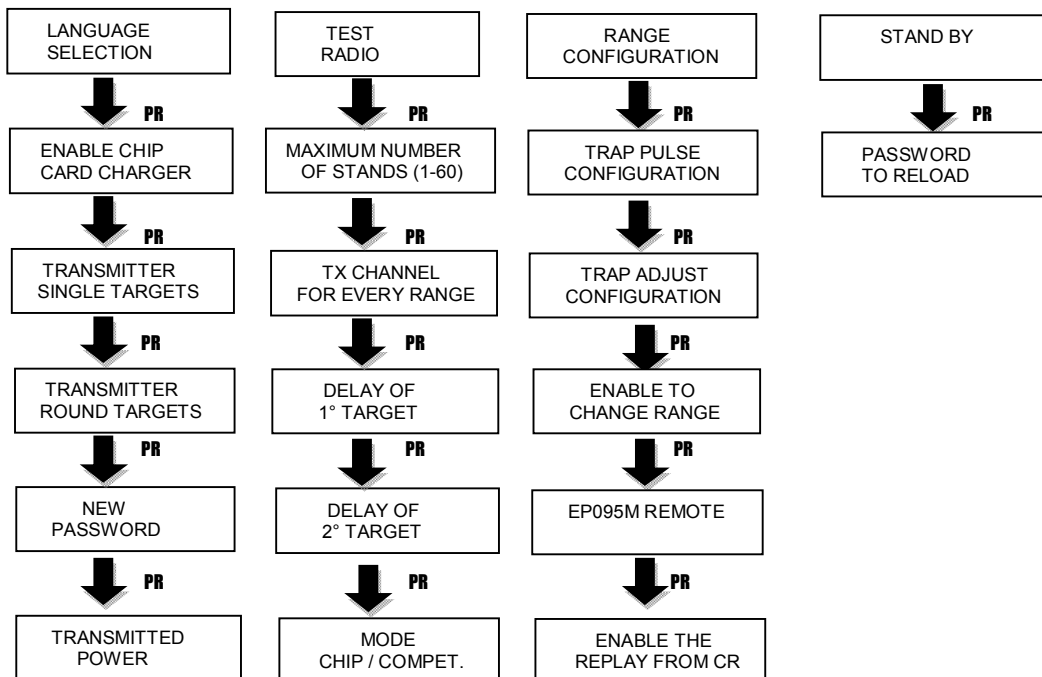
LANGUAGE SELECTION

PR

ENABLE CHIP CARD CHARGER

PR

TRANSMITTER SINGLE TARGETS

PR

TRANSMITTER ROUND TARGETS

PR

NEW PASSWORD

PR

TRANSMITTED POWER

TEST RADIO

PR

MAXIMUM NUMBER OF STANDS (1-60)

PR

TX CHANNEL FOR EVERY RANGE

PR

DELAY OF 1° TARGET

PR

DELAY OF 2° TARGET

PR

MODE CHIP / COMPET.

RANGE CONFIGURATION

PR

TRAP PULSE CONFIGURATION

PR

TRAP ADJUST CONFIGURATION

PR

ENABLE TO CHANGE RANGE

PR

EP095M REMOTE

PR

ENABLE THE REPLAY FROM CR

STAND BY

PR

PASSWORD TO RELOAD